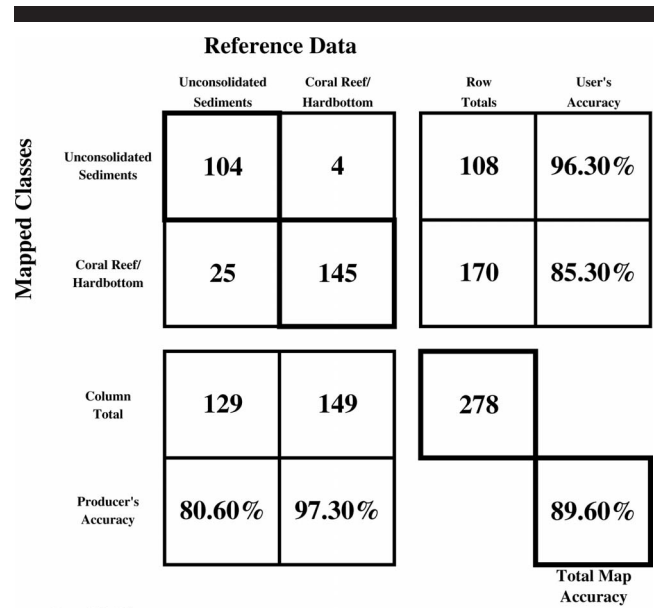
Reference Data

Mapped Classes

| | Unconsolidated Sediments | Coral Reef/ Hardbottom | Row Totals | User's Accuracy |
|---|---|---|---|---|
| Unconsolidated Sediments | 104 | 4 | 108 | 96.30% |
| Coral Reef/ Hardbottom | 25 | 145 | 170 | 85.30% |
| Column Total | 129 | 149 | 278 | |
| Producer's Accuracy | 80.60% | 97.30% | | 89.60% |

Total Map Accuracy